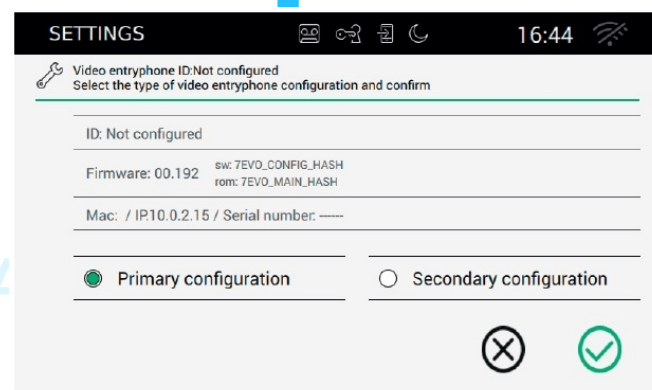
SETTINGS 16:44

Video entryphone ID:Not configured
Select the type of video entryphone configuration and confirm

ID: Not configured

Firmware: 00.192 sw: 7EVO_CONFIG_HASH
rom: 7EVO_MAIN_HASH

Mac: / IP.10.0.2.15 / Serial number: -----

Primary configuration

Secondary configuration